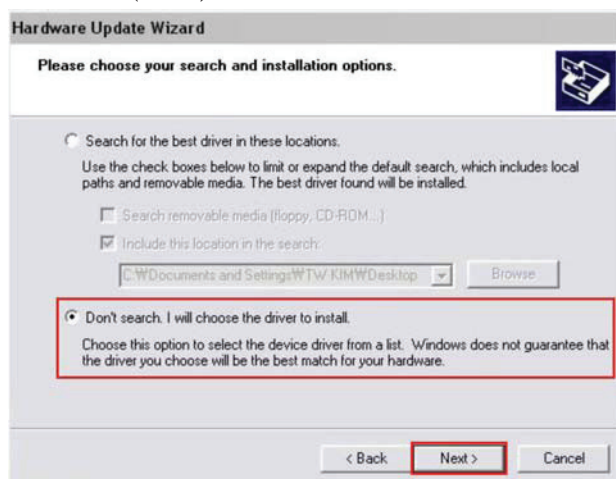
Hardware Update Wizard

Please choose your search and installation options.

Search for the best driver in these locations.

Use the check boxes below to limit or expand the default search, which includes local paths and removable media. The best driver found will be installed.

Search removable media (floppy, CD-ROM...)

Include this location in the search:

C:\Documents and Settings\TW KIM\Desktop

Browse

Don't search. I will choose the driver to install.

Choose this option to select the device driver from a list. Windows does not guarantee that the driver you choose will be the best match for your hardware.

< Back

Next >

Cancel